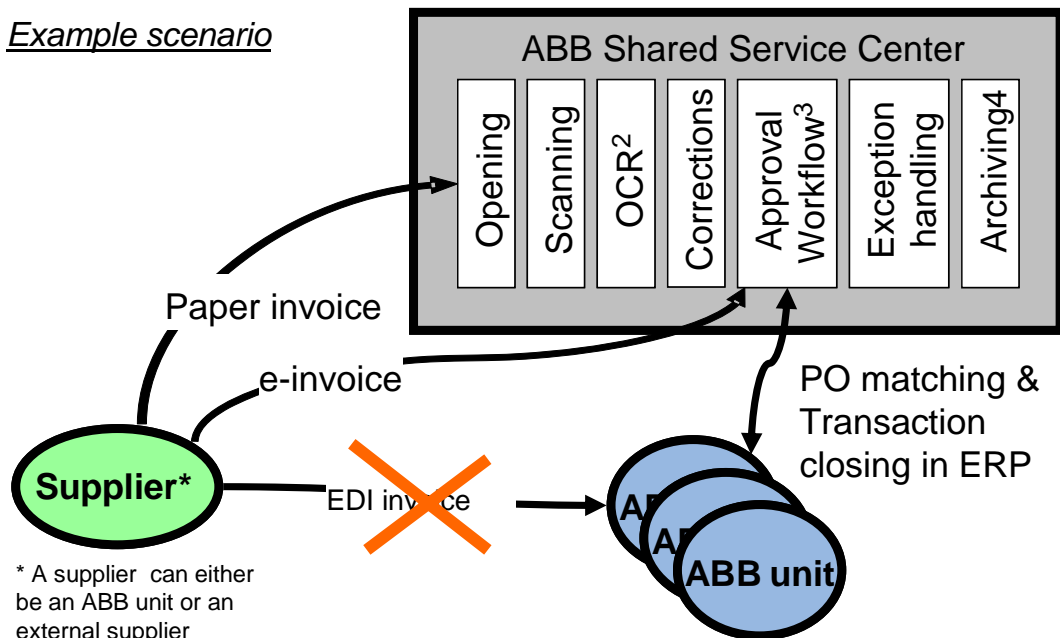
Example scenario

ABB Shared Service Center

Opening

Scanning

OCR$^2$

Corrections

Approval Workflow$^3$

Exception handling

Archiving4

Paper invoice

e-invoice

PO matching & Transaction closing in ERP

Supplier*

EDI inv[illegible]ce

AB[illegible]

AB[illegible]

ABB unit

* A supplier can either be an ABB unit or an external supplier